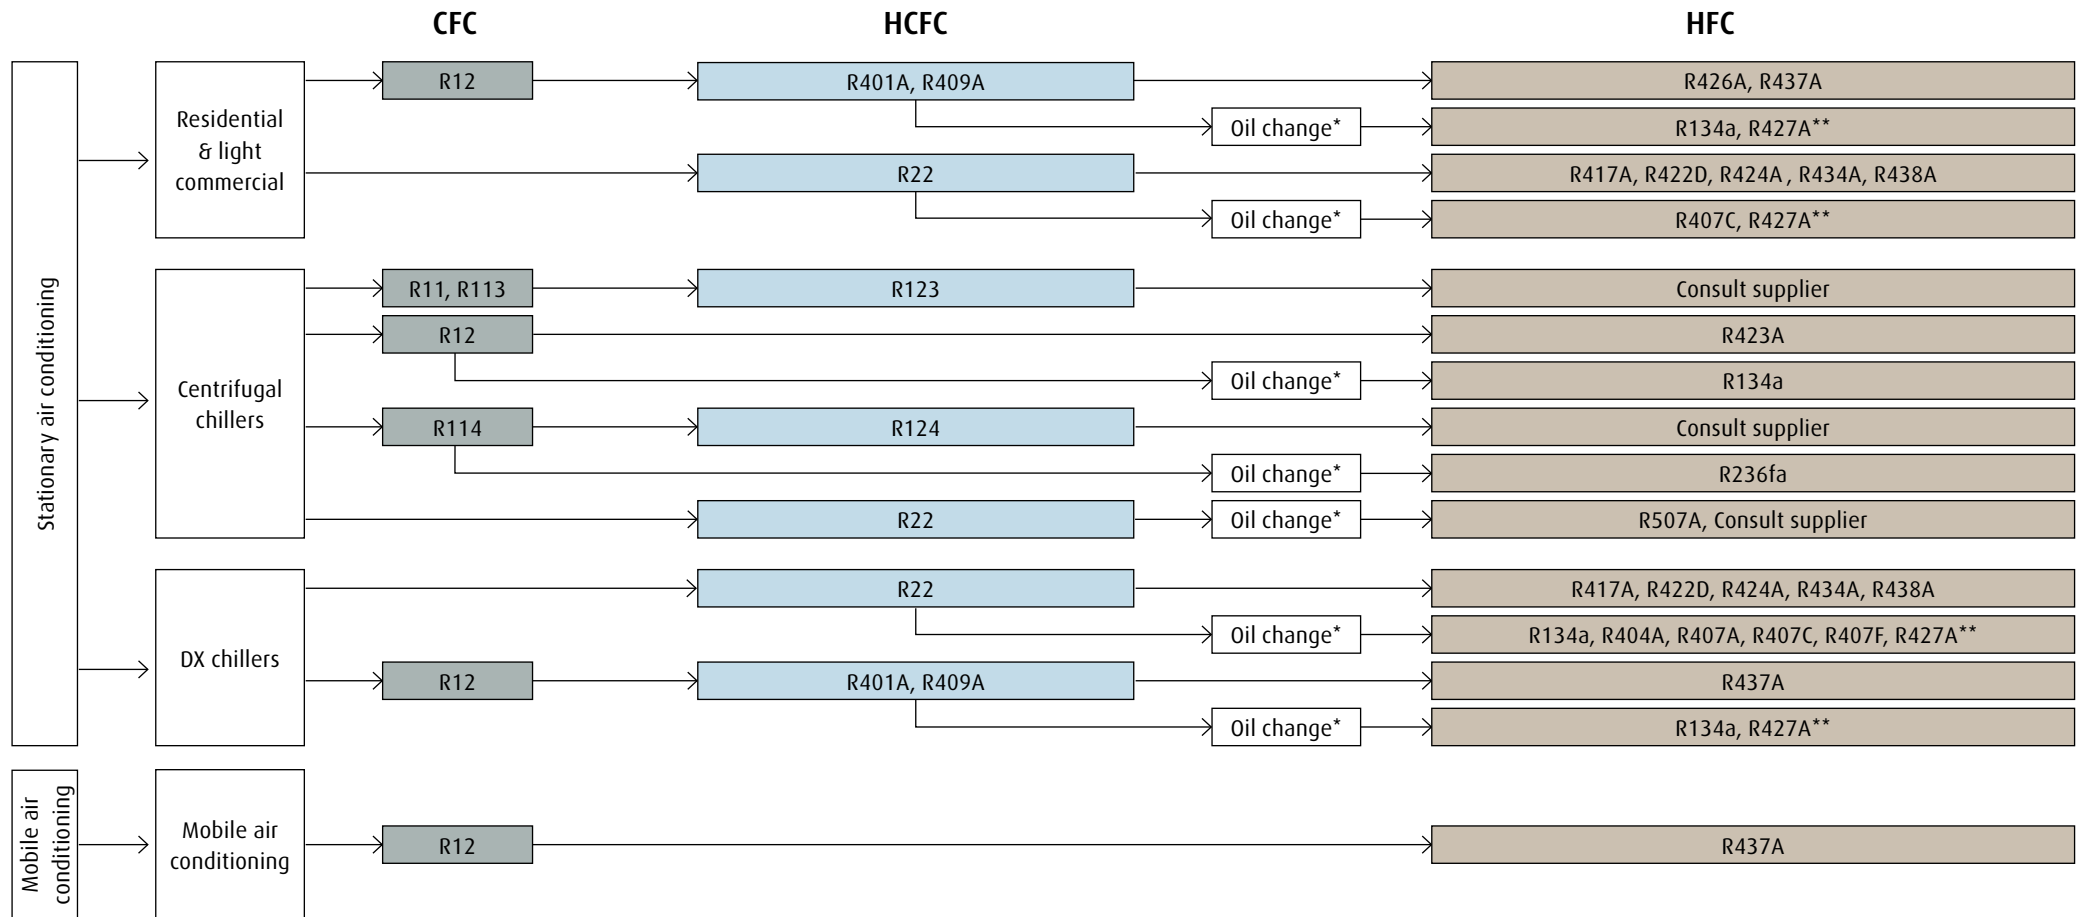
CFC

HCFC

HFC

Stationary air conditioning

Residential & light commercial

R12

R401A, R409A

R426A, R437A

Oil change*

R134a, R427A**

R22

R417A, R422D, R424A , R434A, R438A

Oil change*

R407C, R427A**

Centrifugal chillers

R11, R113

R123

Consult supplier

R12

R423A

Oil change*

R134a

R114

R124

Consult supplier

Oil change*

R236fa

R22

Oil change*

R507A, Consult supplier

DX chillers

R22

R417A, R422D, R424A, R434A, R438A

Oil change*

R134a, R404A, R407A, R407C, R407F, R427A**

R12

R401A, R409A

R437A

Oil change*

R134a, R427A**

Mobile air conditioning

Mobile air conditioning

R12

R437A